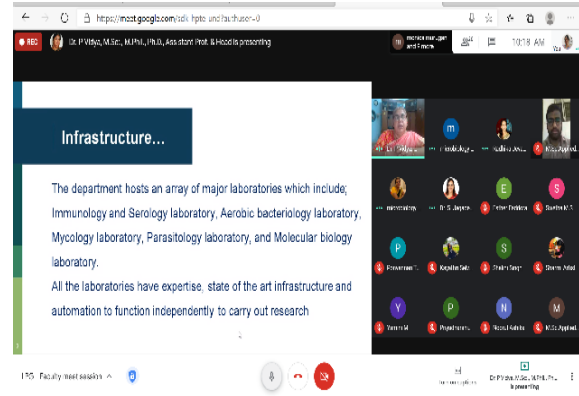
https://meet.google.com/sdk-hpte-und?authuser=0

REC Dr. P Vidya, M.Sc., M.Phil., Ph.D., Assistant Prof. & Head is presenting

10:18 AM

Infrastructure...

The department hosts an array of major laboratories which include; Immunology and Serology laboratory, Aerobic bacteriology laboratory, Mycology laboratory, Parasitology laboratory, and Molecular biology laboratory.

All the laboratories have expertise, state of the art infrastructure and automation to function independently to carry out research

microbiology

Dr. S. Jayan

Esther Ebidon

Swetha M S

Praveena

Kayalvizhi

Shalini

Shamu

Yamini M

Priyadharshini

Ripsal

M.Sc. Applied

10:18 Faculty meet session

Dr P Vidya, M.Sc., M.Phil., Ph.D. is presenting